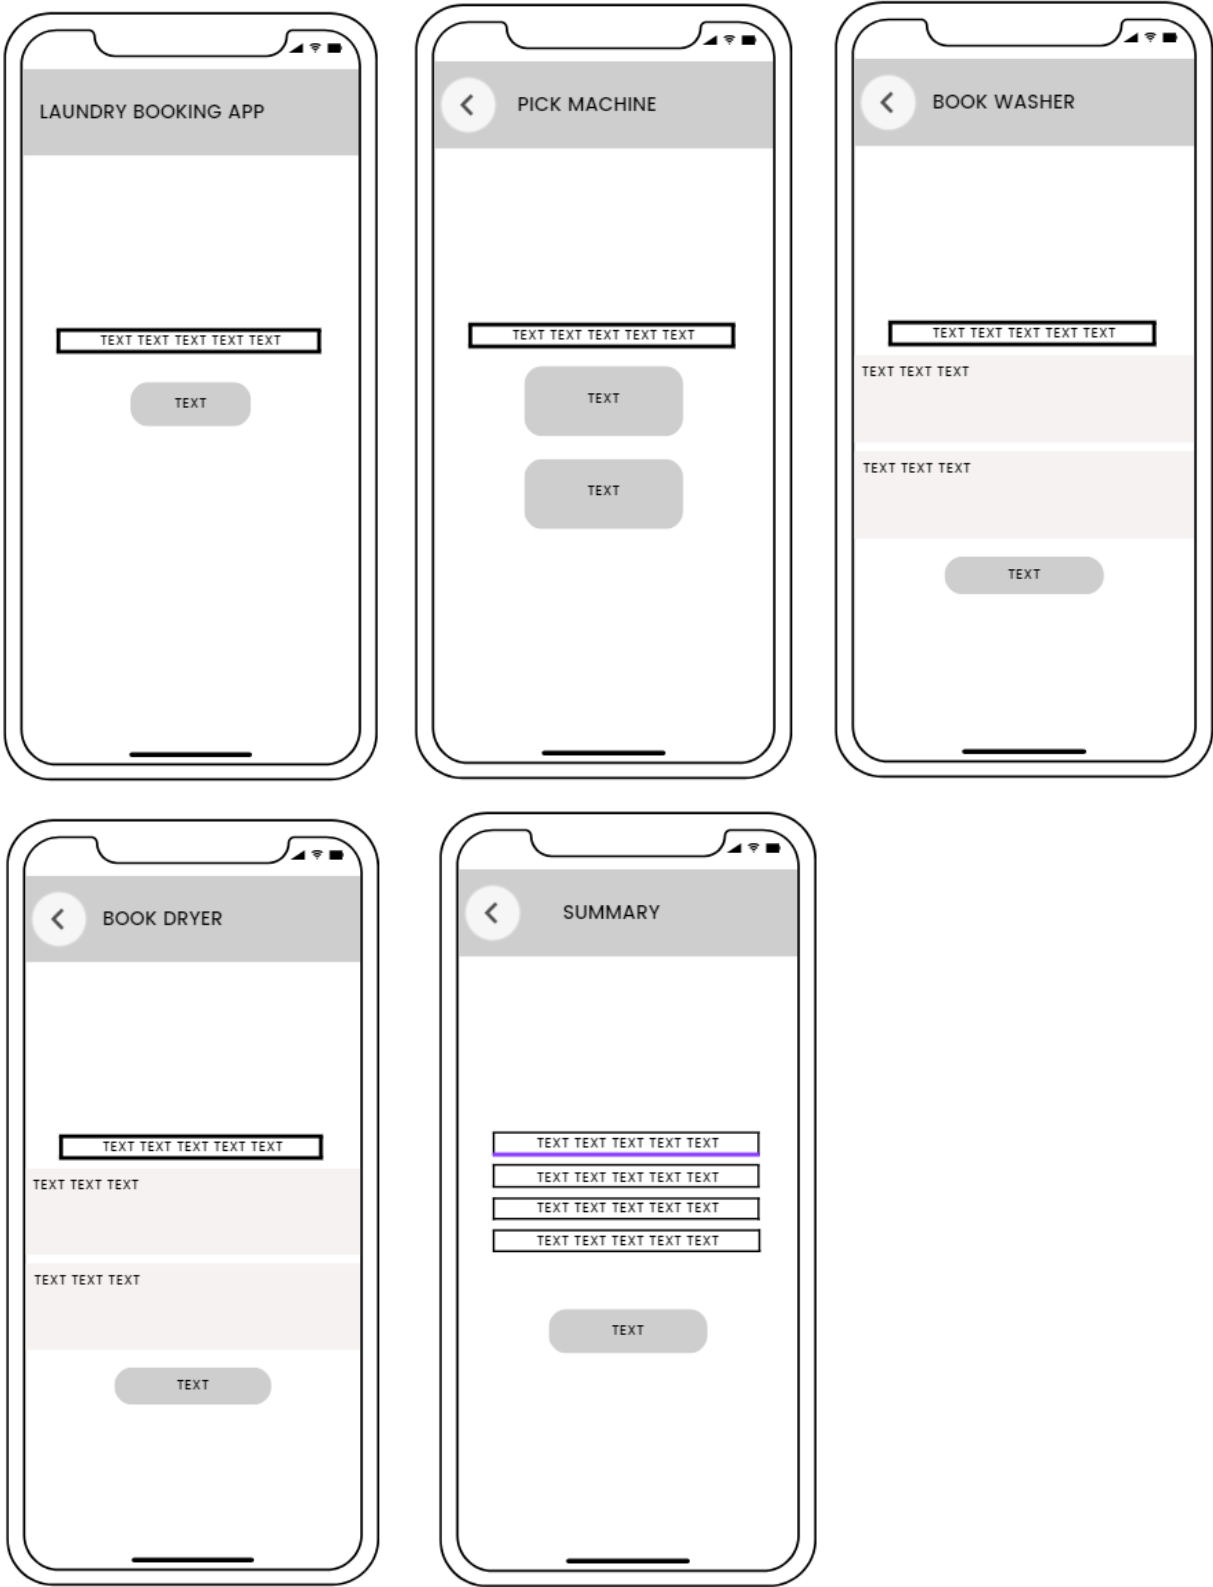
LAUNDRY BOOKING APP

TEXT TEXT TEXT TEXT TEXT

TEXT

PICK MACHINE

TEXT TEXT TEXT TEXT TEXT

TEXT

TEXT

BOOK WASHER

TEXT TEXT TEXT TEXT TEXT

TEXT TEXT TEXT

TEXT TEXT TEXT

TEXT

BOOK DRYER

TEXT TEXT TEXT TEXT TEXT

TEXT TEXT TEXT

TEXT TEXT TEXT

TEXT

SUMMARY

TEXT TEXT TEXT TEXT TEXT

TEXT TEXT TEXT TEXT TEXT

TEXT TEXT TEXT TEXT TEXT

TEXT TEXT TEXT TEXT TEXT

TEXT